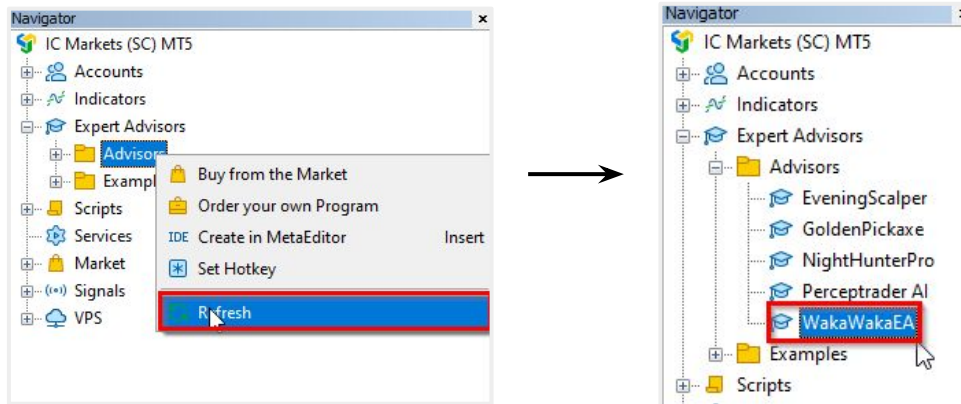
Navigator
×
IC Markets (SC) MT5
Accounts
Indicators
Expert Advisors
Advisors
Exampl
Scripts
Services
Market
Signals
VPS

Buy from the Market
Order your own Program
IDE Create in MetaEditor Insert
Set Hotkey
Refresh

Navigator
IC Markets (SC) MT5
Accounts
Indicators
Expert Advisors
Advisors
EveningScalper
GoldenPickaxe
NightHunterPro
Perceptrader AI
WakaWakaEA
Examples
Scripts